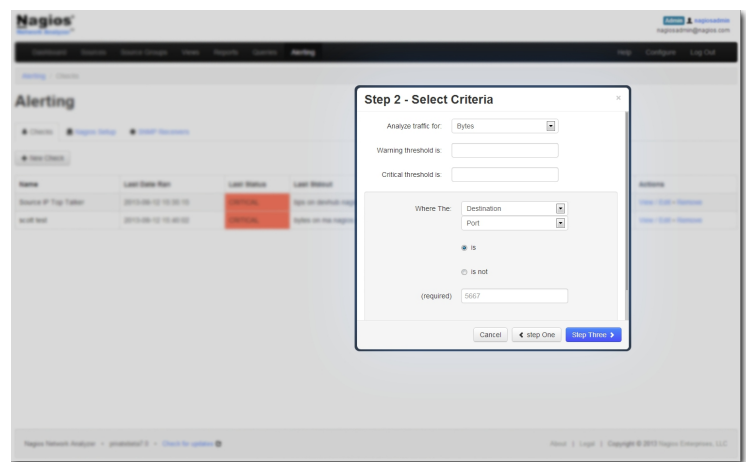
Nagios
Network Analyzer

Admin nagiosadmin
nagiosadmin@nagios.com

Dashboard Sources Source Groups Views Reports Queries Alerting

Help Configure Log Out

Alerting / Checks

Alerting

Checks Nagios Setup SNMP Receivers

+ New Check

| Name | Last Date Ran | Last Status | Last Stdout | Actions |
|---|---|---|---|---|
| Source IP Top Talker | 2013-06-12 15:35:15 | CRITICAL | bps on dev/hub nagi | View / Edit • Remove |
| scott test | 2013-06-12 15:40:02 | CRITICAL | bytes on the nagios | View / Edit • Remove |

Step 2 - Select Criteria

×

Analyze traffic for: Bytes

Warning threshold is:

Critical threshold is:

Where The: Destination
Port

is

is not

(required) 5667

Cancel ‹ step One Step Three ›

Nagios Network Analyzer • prodedesi7.3 • Check for updates

About | Legal | Copyright © 2013 Nagios Enterprises, LLC